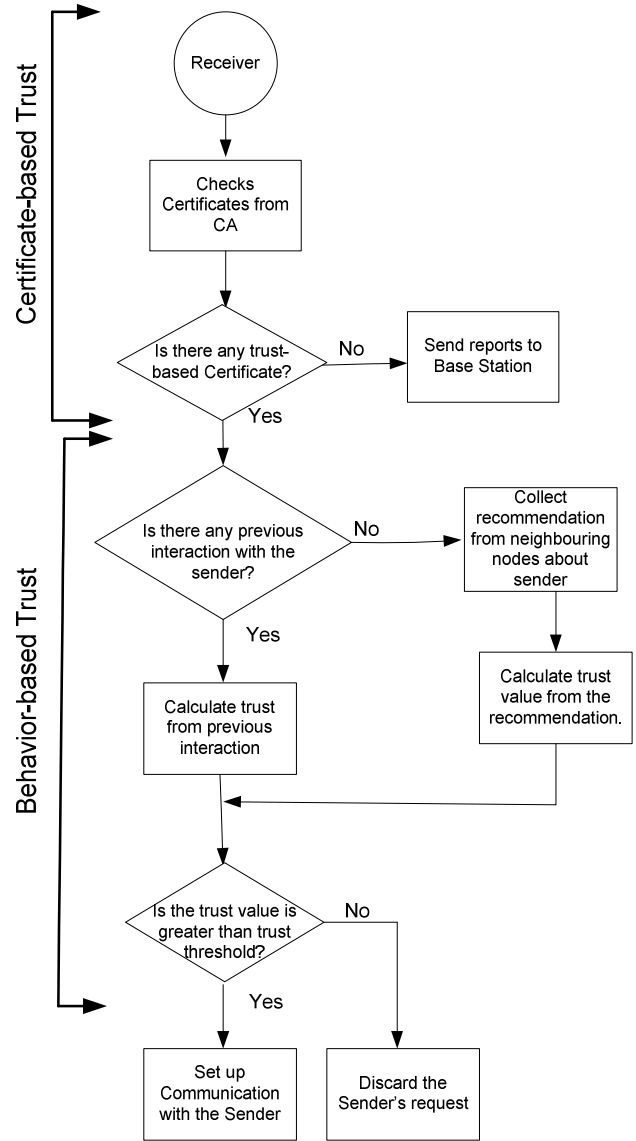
Certificate-based Trust

Receiver

Checks Certificates from CA

Is there any trust-based Certificate?

No

Send reports to Base Station

Yes

Behavior-based Trust

Is there any previous interaction with the sender?

No

Collect recommendation from neighbouring nodes about sender

Yes

Calculate trust from previous interaction

Calculate trust value from the recommendation.

Is the trust value is greater than trust threshold?

No

Yes

Set up Communication with the Sender

Discard the Sender's request